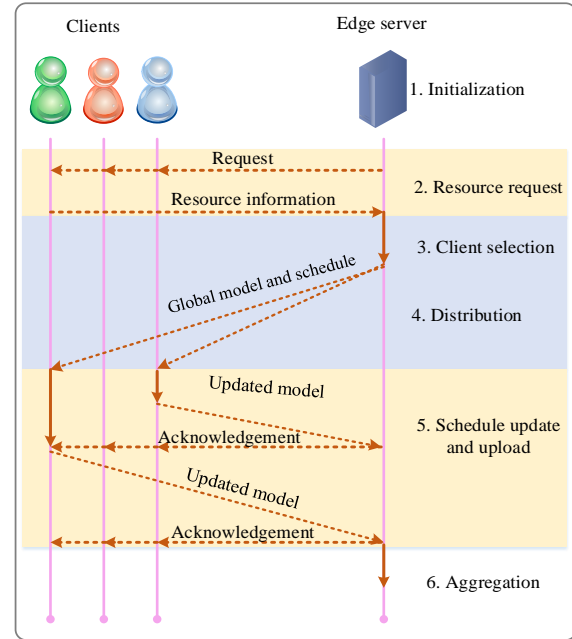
Clients

Edge server

1. Initialization

Request

2. Resource request

Resource information

3. Client selection

Global model and schedule

4. Distribution

Updated model

5. Schedule update and upload

Acknowledgement

Updated model

Acknowledgement

6. Aggregation